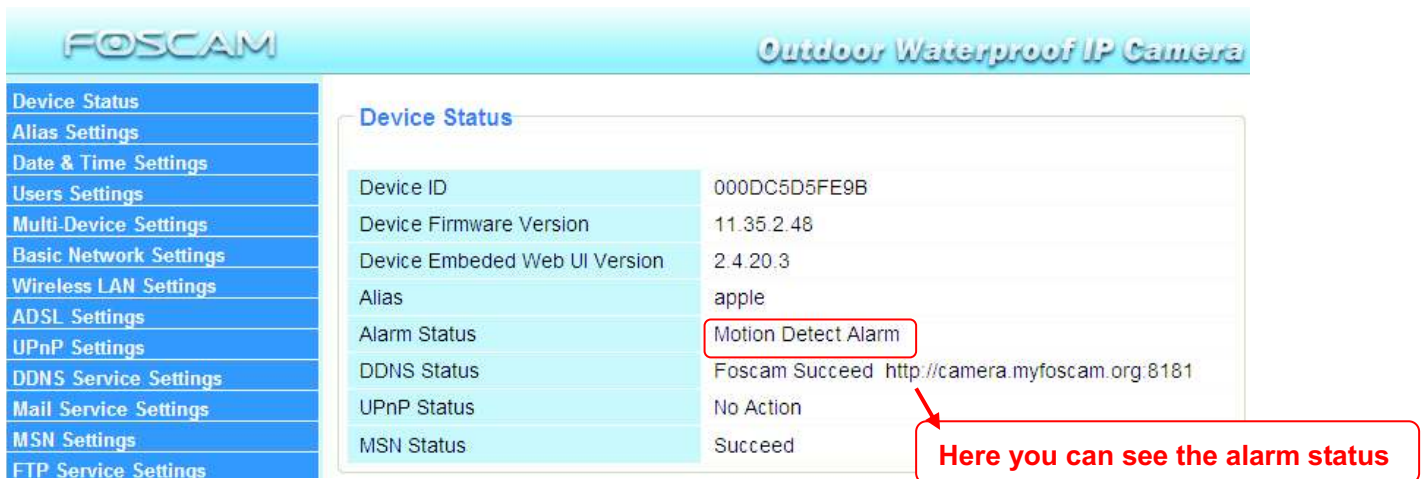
FOSCAM

Outdoor Waterproof IP Camera

Device Status
Alias Settings
Date & Time Settings
Users Settings
Multi-Device Settings
Basic Network Settings
Wireless LAN Settings
ADSL Settings
UPnP Settings
DDNS Service Settings
Mail Service Settings
MSN Settings
FTP Service Settings

Device Status

| | |
|---|---|
| Device ID | 000DC5D5FE9B |
| Device Firmware Version | 11.35.2.48 |
| Device Embeded Web UI Version | 2.4.20.3 |
| Alias | apple |
| Alarm Status | Motion Detect Alarm |
| DDNS Status | Foscam Succeed http://camera.myfoscam.org:8181 |
| UPnP Status | No Action |
| MSN Status | Succeed |

Here you can see the alarm status